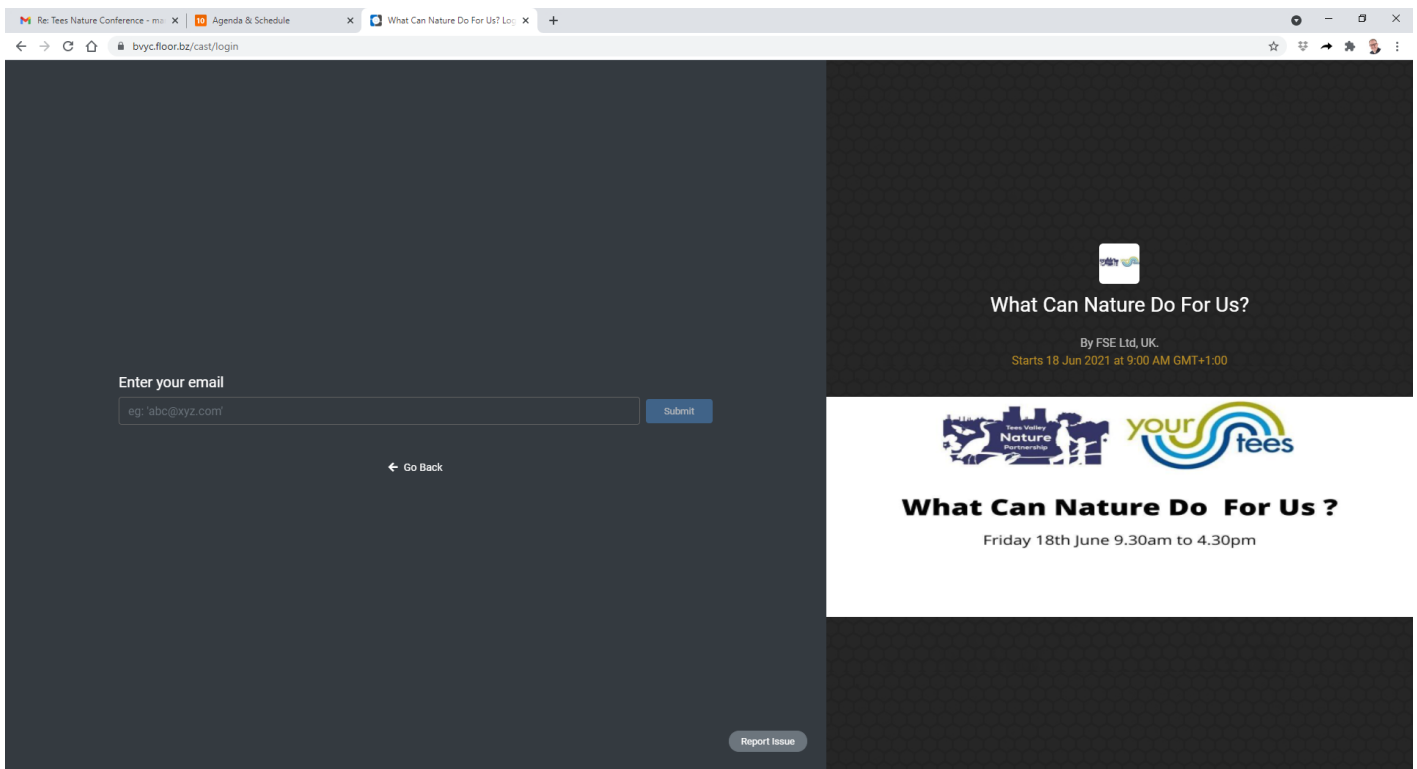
Re: Tees Nature Conference - ma ×
10 Agenda & Schedule ×
What Can Nature Do For Us? Lo ×
+

bvyc.floor.bz/cast/login

Enter your email
eg: 'abc@xyz.com'
Submit

Go Back

Report Issue

What Can Nature Do For Us?

By FSE Ltd, UK.
Starts 18 Jun 2021 at 9:00 AM GMT+1:00

Tees Valley Nature Partnership
your tees

What Can Nature Do For Us ?
Friday 18th June 9.30am to 4.30pm